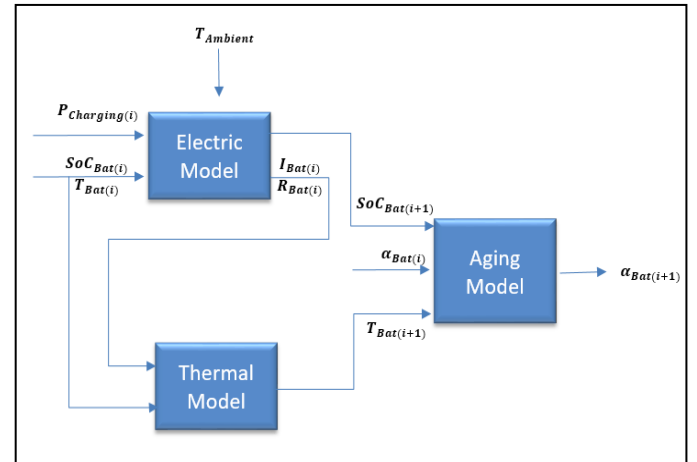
$T_{Ambient}$

$P_{Charging(i)}$

$SoC_{Bat(i)}$
$T_{Bat(i)}$

Electric Model

$I_{Bat(i)}$
$R_{Bat(i)}$

$SoC_{Bat(i+1)}$

$\alpha_{Bat(i)}$

Aging Model

$\alpha_{Bat(i+1)}$

$T_{Bat(i+1)}$

Thermal Model